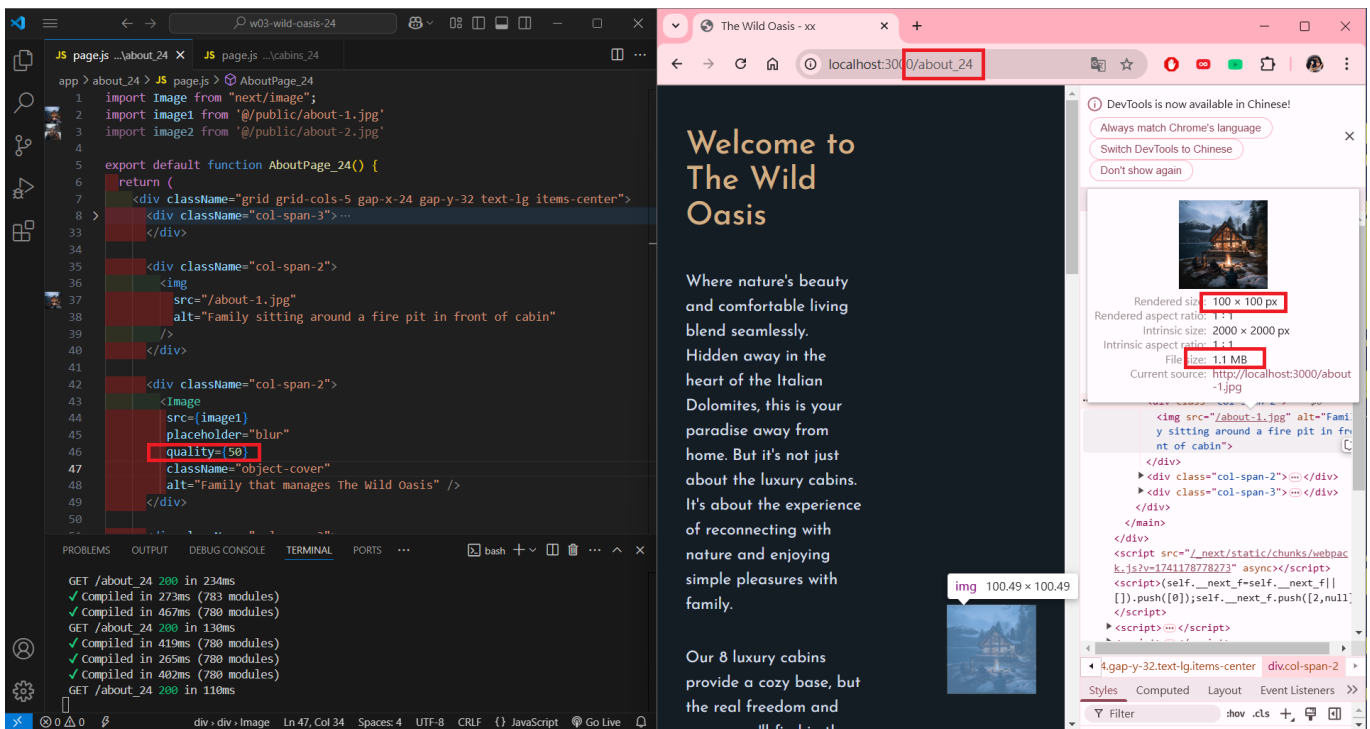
w03-wild-oasis-24

JS page.js ...\about_24 ×
JS page.js ...\cabins_24

app > about_24 > JS page.js > AboutPage_24

1 import Image from "next/image";
2 import image1 from '@/public/about-1.jpg'
3 import image2 from '@/public/about-2.jpg'
4
5 export default function AboutPage_24() {
6 return (
7 <div className="grid grid-cols-5 gap-x-24 gap-y-32 text-lg items-center">
8 <div className="col-span-3">···
33 </div>
34
35 <div className="col-span-2">
36 <img
37 src="/about-1.jpg"
38 alt="Family sitting around a fire pit in front of cabin"
39 />
40 </div>
41
42 <div className="col-span-2">
43 <Image
44 src={image1}
45 placeholder="blur"
46 quality={50}
47 className="object-cover"
48 alt="Family that manages The Wild Oasis" />
49 </div>
50

PROBLEMS OUTPUT DEBUG CONSOLE TERMINAL PORTS ···
bash

GET /about_24 200 in 234ms
✓ Compiled in 273ms (783 modules)
✓ Compiled in 467ms (780 modules)
GET /about_24 200 in 130ms
✓ Compiled in 419ms (780 modules)
✓ Compiled in 265ms (780 modules)
✓ Compiled in 402ms (780 modules)
GET /about_24 200 in 110ms

⊗ 0 ⚠ 0 div › div › Image Ln 47, Col 34 Spaces: 4 UTF-8 CRLF {} JavaScript Go Live

The Wild Oasis - xx ×
localhost:3000/about_24

Welcome to The Wild Oasis

Where nature's beauty and comfortable living blend seamlessly. Hidden away in the heart of the Italian Dolomites, this is your paradise away from home. But it's not just about the luxury cabins. It's about the experience of reconnecting with nature and enjoying simple pleasures with family.

Our 8 luxury cabins provide a cozy base, but the real freedom and

img 100.49 × 100.49

DevTools is now available in Chinese!
Always match Chrome's language
Switch DevTools to Chinese
Don't show again

Rendered size: 100 × 100 px
Rendered aspect ratio: 1 : 1
Intrinsic size: 2000 × 2000 px
Intrinsic aspect ratio: 1 : 1
File size: 1.1 MB
Current source: http://localhost:3000/about-1.jpg

<img src="/about-1.jpg" alt="Family sitting around a fire pit in front of cabin">
</div>
▶ <div class="col-span-2"> ··· </div>
▶ <div class="col-span-3"> ··· </div>
</div>
</main>
</div>
<script src="/_next/static/chunks/webpack.js?v=1741178778273" async></script>
<script>(self.__next_f=self.__next_f||[]).push([0]);self.__next_f.push([2,null]
</script>
▶ <script> ··· </script>

4.gap-y-32.text-lg.items-center div.col-span-2
Styles Computed Layout Event Listeners
Filter :hov .cls